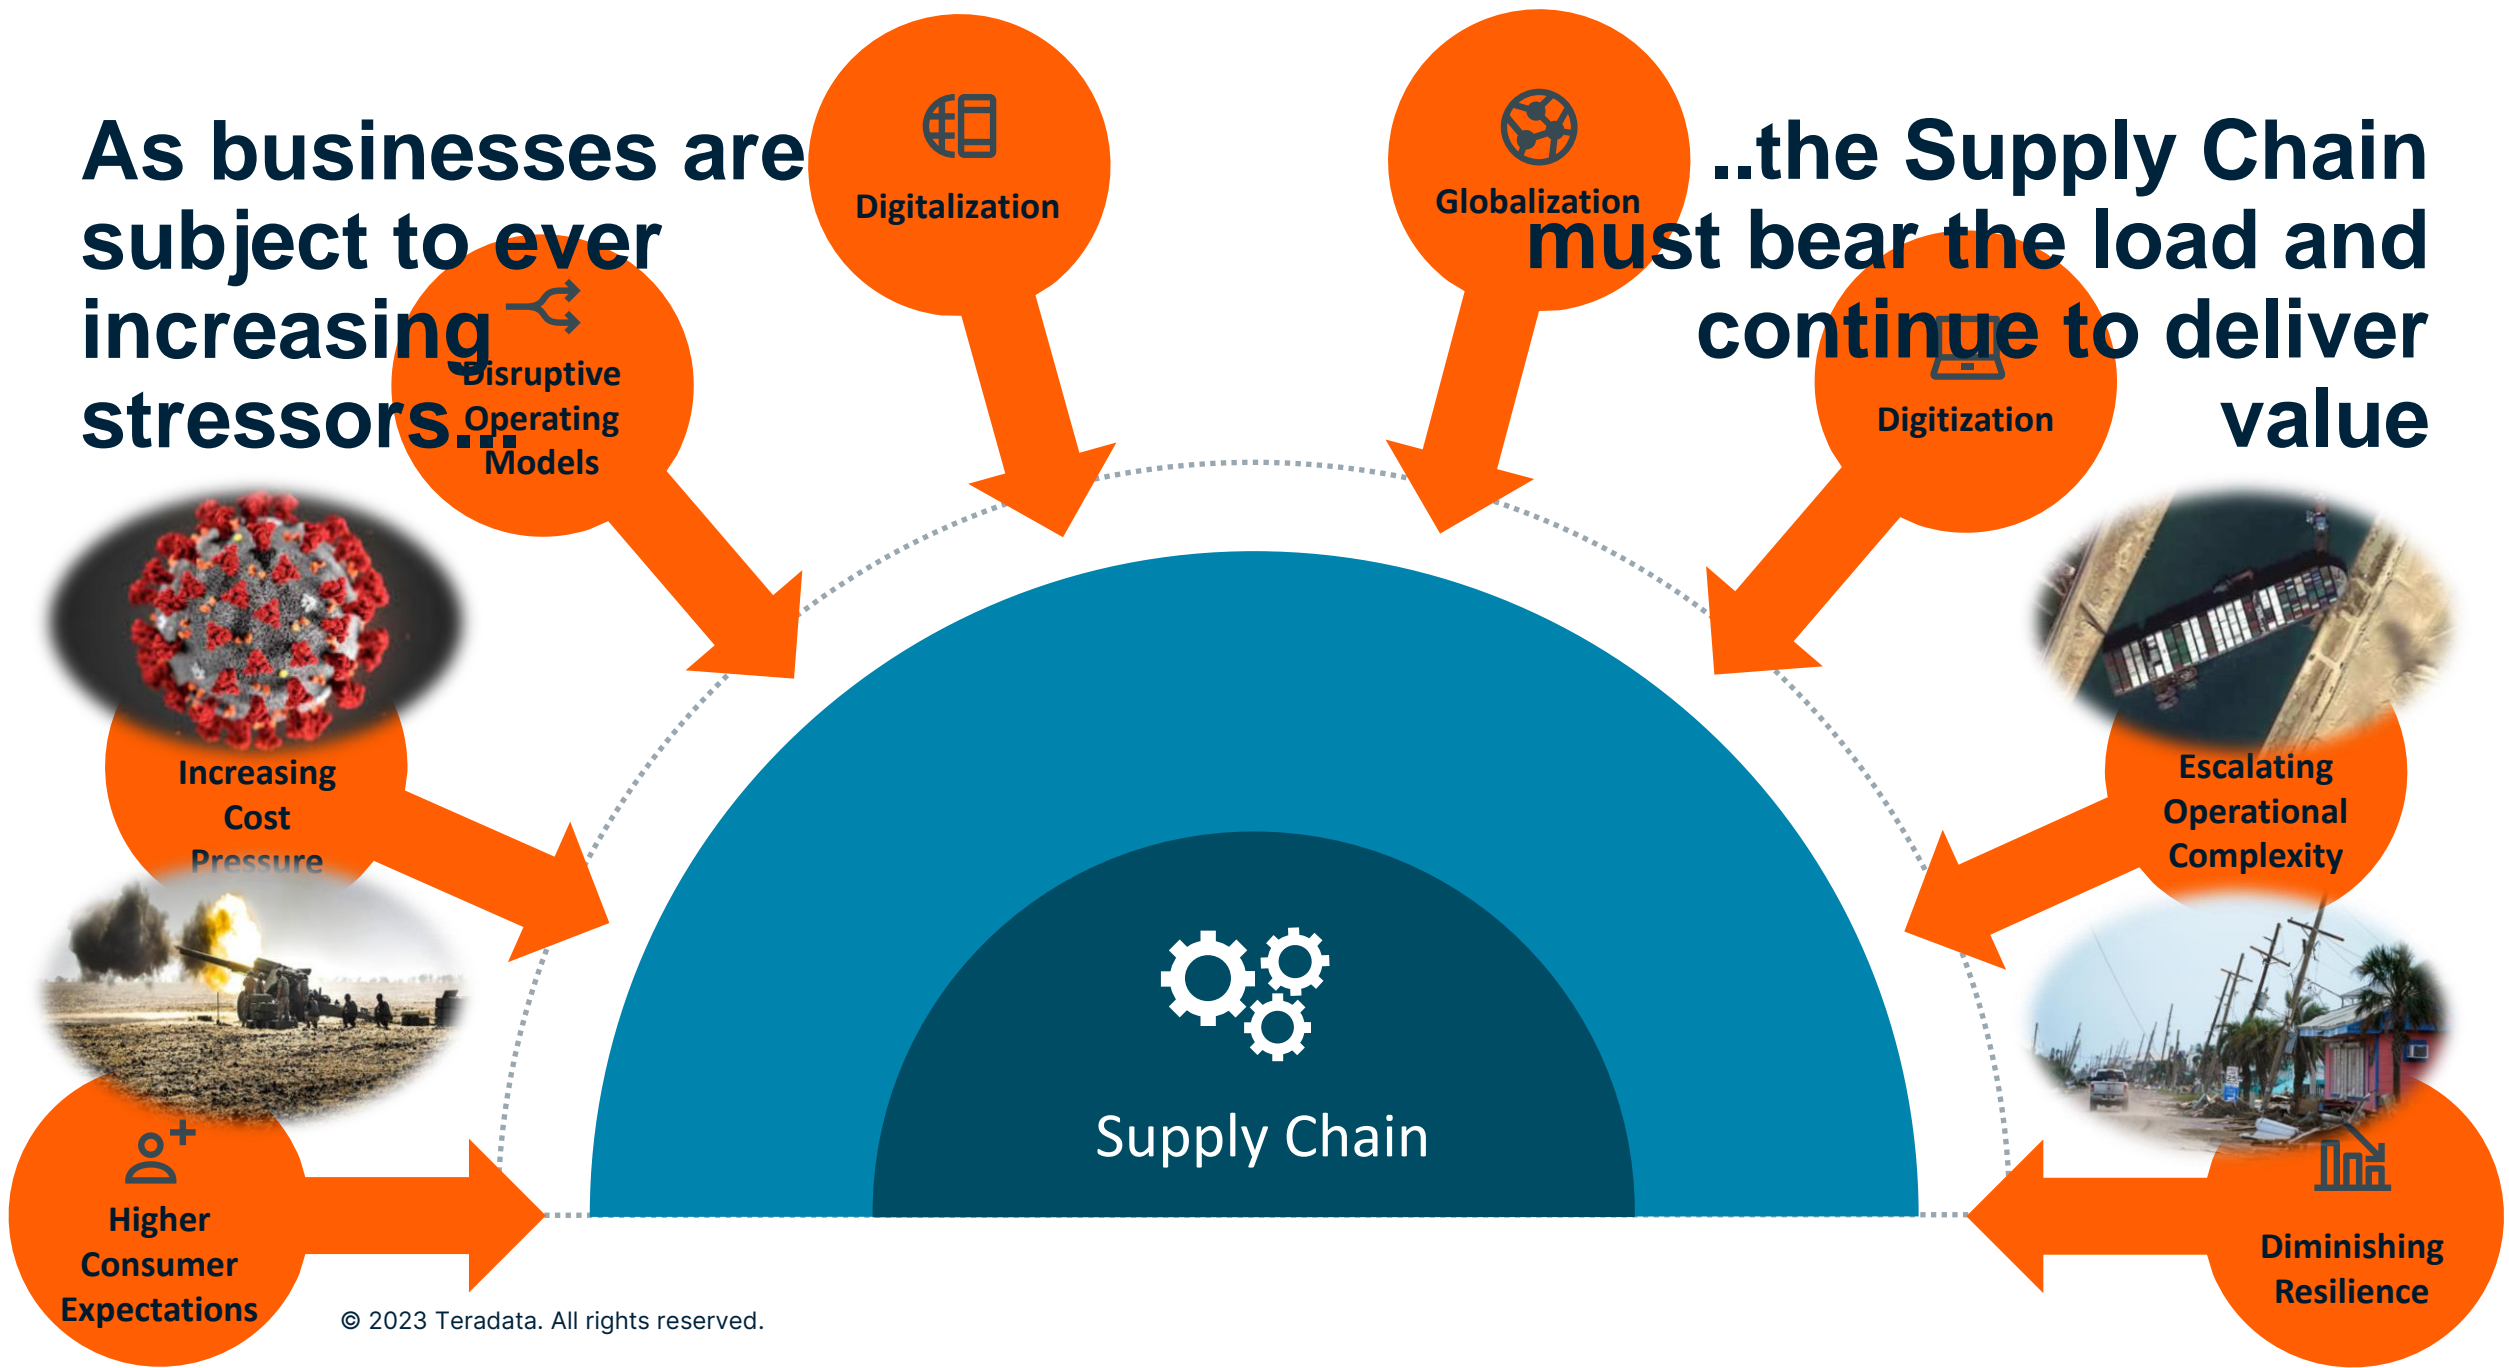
As businesses are subject to ever increasing stressors...

..the Supply Chain must bear the load and continue to deliver value

Digitalization

Globalization

Disruptive Operating Models

Digitization

Increasing Cost Pressure

Escalating Operational Complexity

Higher Consumer Expectations

Diminishing Resilience

Supply Chain

© 2023 Teradata. All rights reserved.